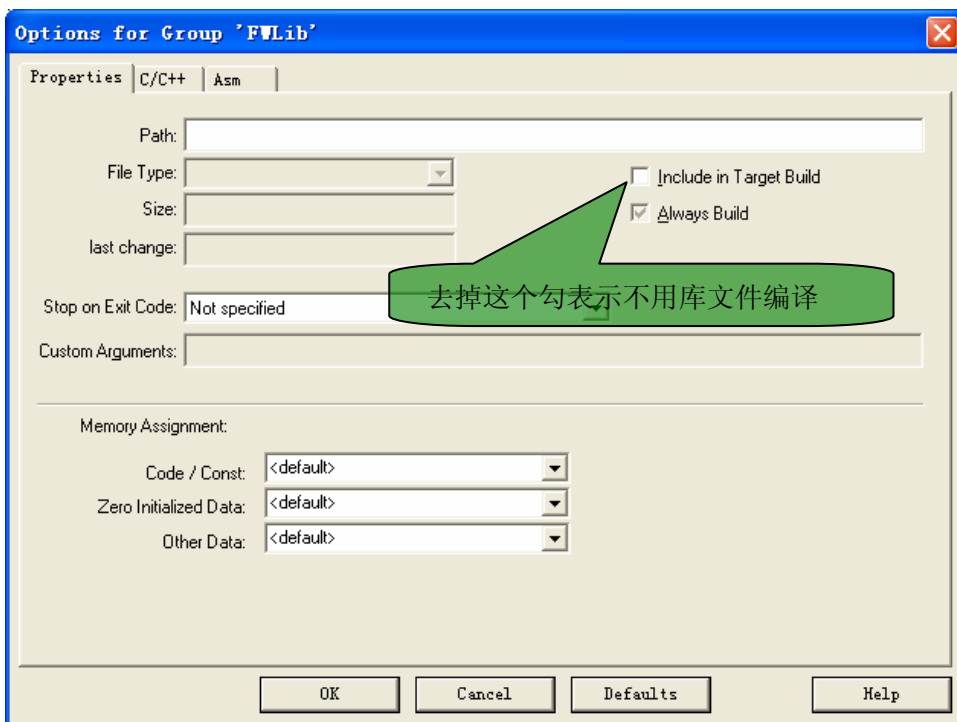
Options for Group 'FWLib'

Properties | C/C++ | Asm

Path:

File Type:

Size:

last change:

Include in Target Build

Always Build

Stop on Exit Code: Not specified

去掉这个勾表示不用库文件编译

Custom Arguments:

Memory Assignment:

Code / Const: <default>

Zero Initialized Data: <default>

Other Data: <default>

OK | Cancel | Defaults | Help